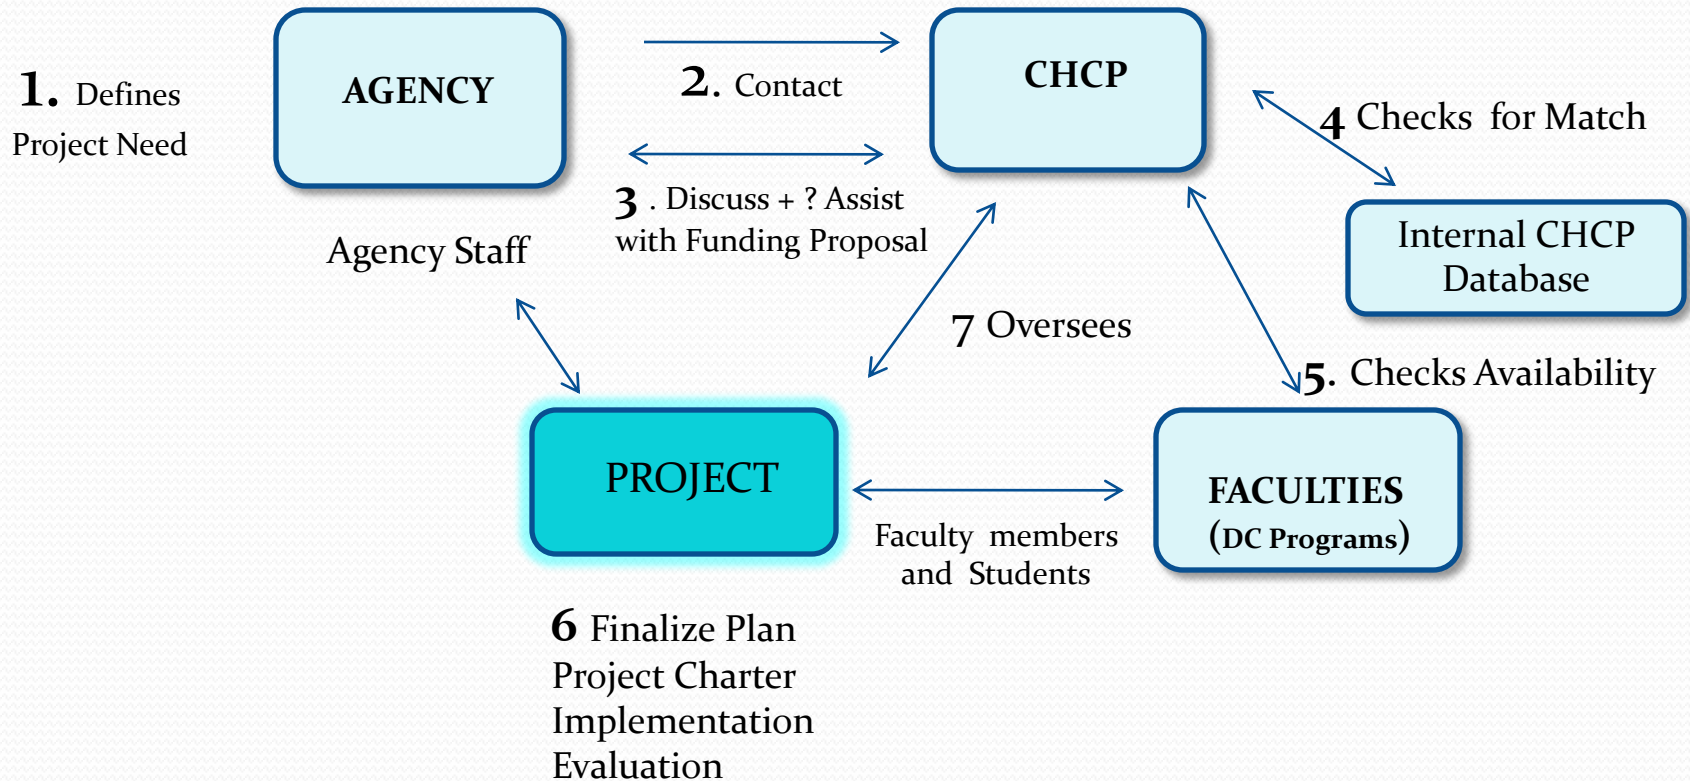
1. Defines Project Need

AGENCY

2. Contact

CHCP

4 Checks for Match

Internal CHCP Database

3 . Discuss + ? Assist with Funding Proposal

Agency Staff

7 Oversees

5. Checks Availability

PROJECT

FACULTIES (DC Programs)

Faculty members and Students

6 Finalize Plan
Project Charter
Implementation
Evaluation